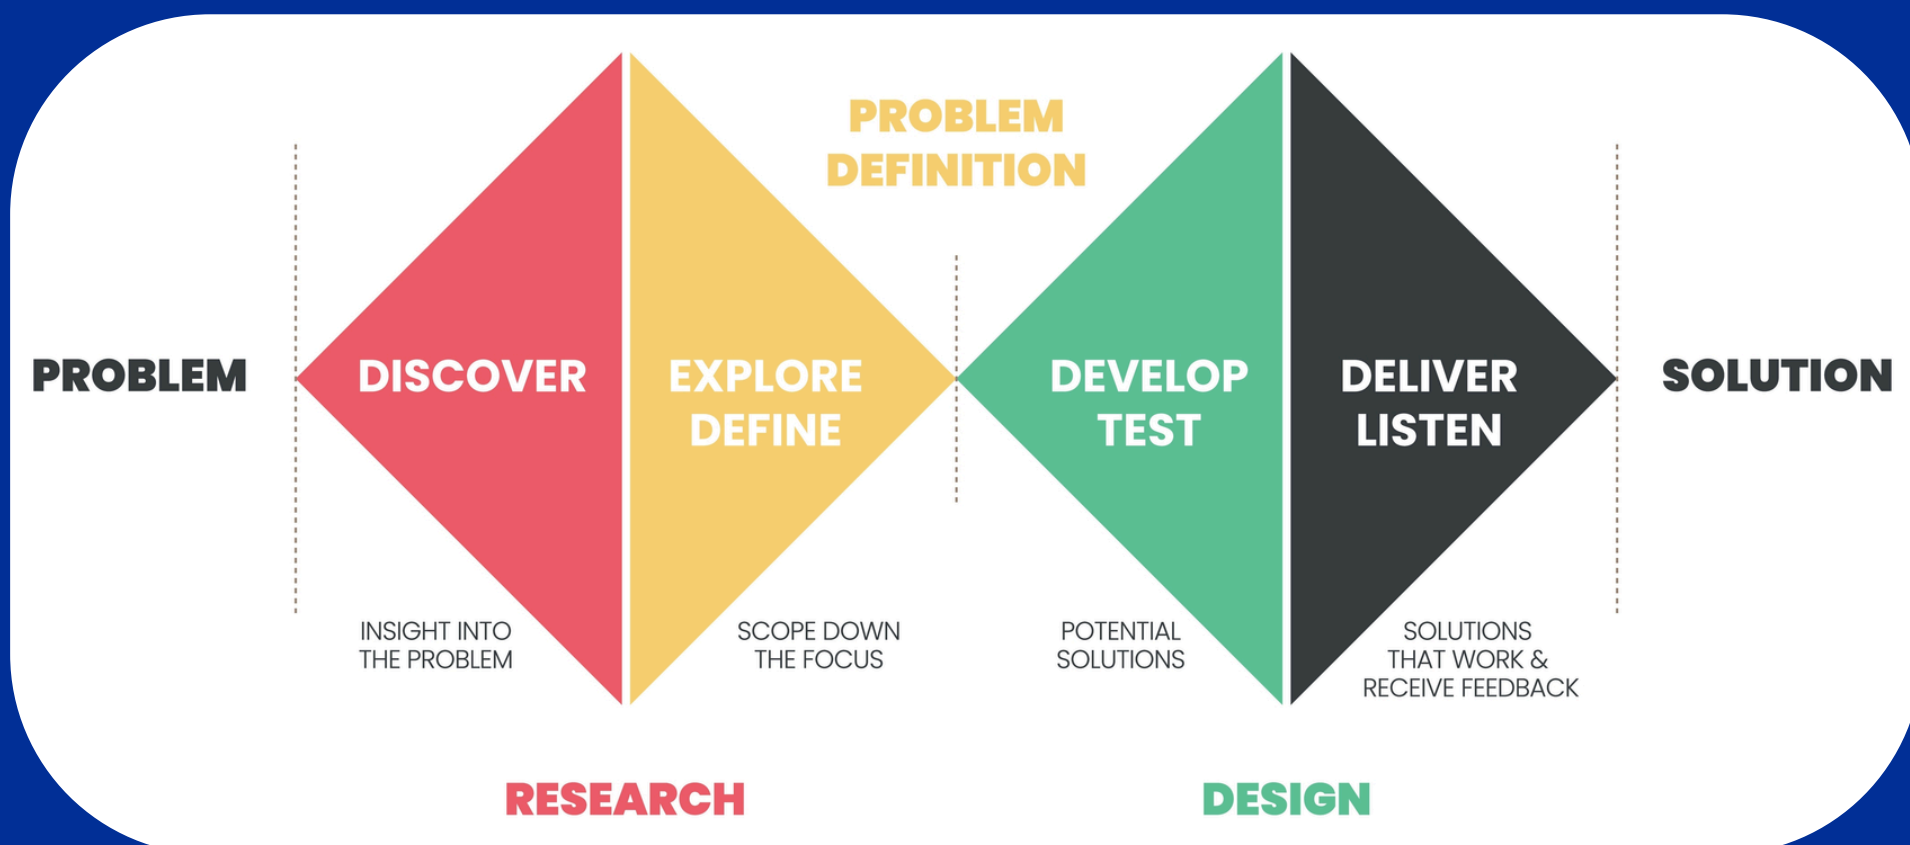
PROBLEM DEFINITION

PROBLEM

DISCOVER

EXPLORE DEFINE

DEVELOP TEST

DELIVER LISTEN

SOLUTION

INSIGHT INTO THE PROBLEM

SCOPE DOWN THE FOCUS

POTENTIAL SOLUTIONS

SOLUTIONS THAT WORK & RECEIVE FEEDBACK

RESEARCH

DESIGN